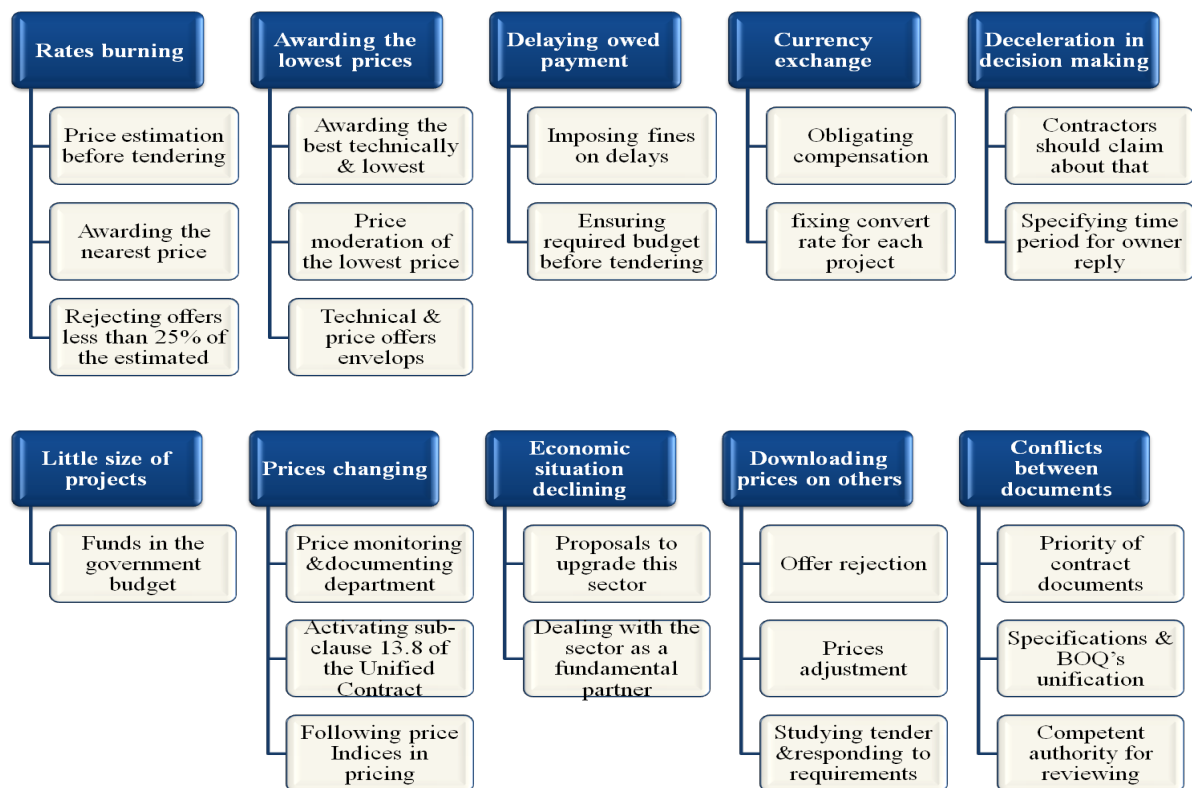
Rates burning

Price estimation before tendering

Awarding the nearest price

Rejecting offers less than 25% of the estimated

Awarding the lowest prices

Awarding the best technically & lowest

Price moderation of the lowest price

Technical & price offers envelops

Delaying owed payment

Imposing fines on delays

Ensuring required budget before tendering

Currency exchange

Obligating compensation

fixing convert rate for each project

Deceleration in decision making

Contractors should claim about that

Specifying time period for owner reply

Little size of projects

Funds in the government budget

Prices changing

Price monitoring &documenting department

Activating sub-clause 13.8 of the Unified Contract

Following price Indices in pricing

Economic situation declining

Proposals to upgrade this sector

Dealing with the sector as a fundamental partner

Downloading prices on others

Offer rejection

Prices adjustment

Studying tender &responding to requirements

Conflicts between documents

Priority of contract documents

Specifications & BOQ's unification

Competent authority for reviewing